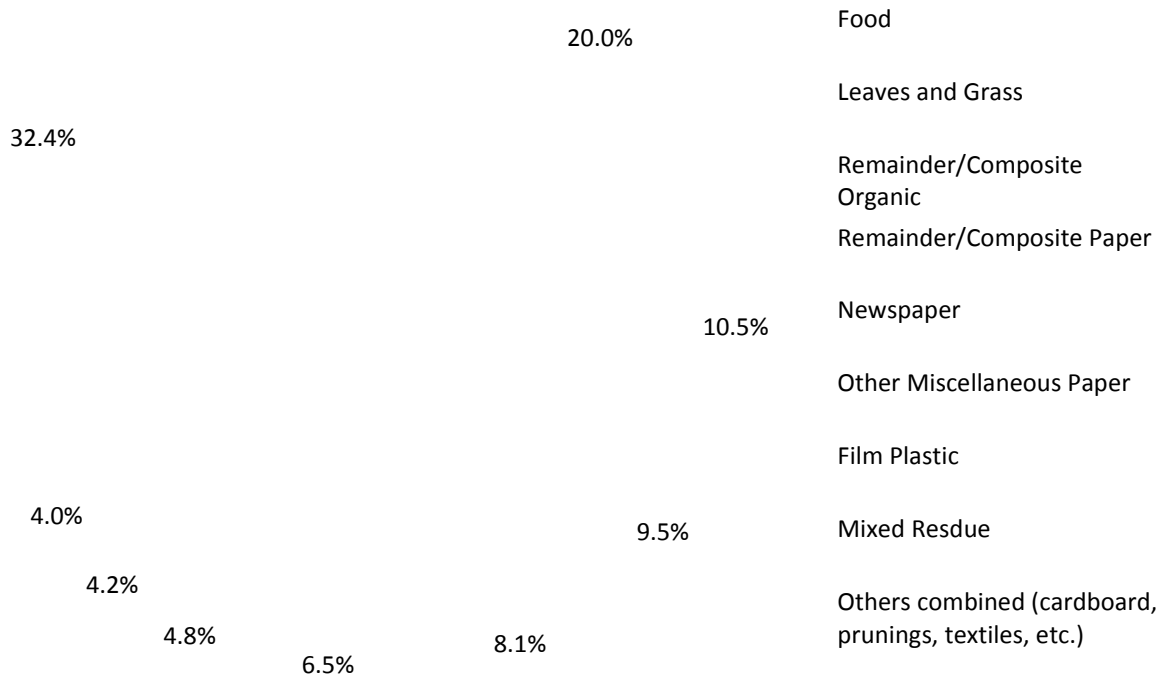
20.0%

32.4%

10.5%

4.0%

9.5%

4.2%

4.8%

8.1%

6.5%

Food

Leaves and Grass

Remainder/Composite Organic

Remainder/Composite Paper

Newspaper

Other Miscellaneous Paper

Film Plastic

Mixed Resdue

Others combined (cardboard, prunings, textiles, etc.)